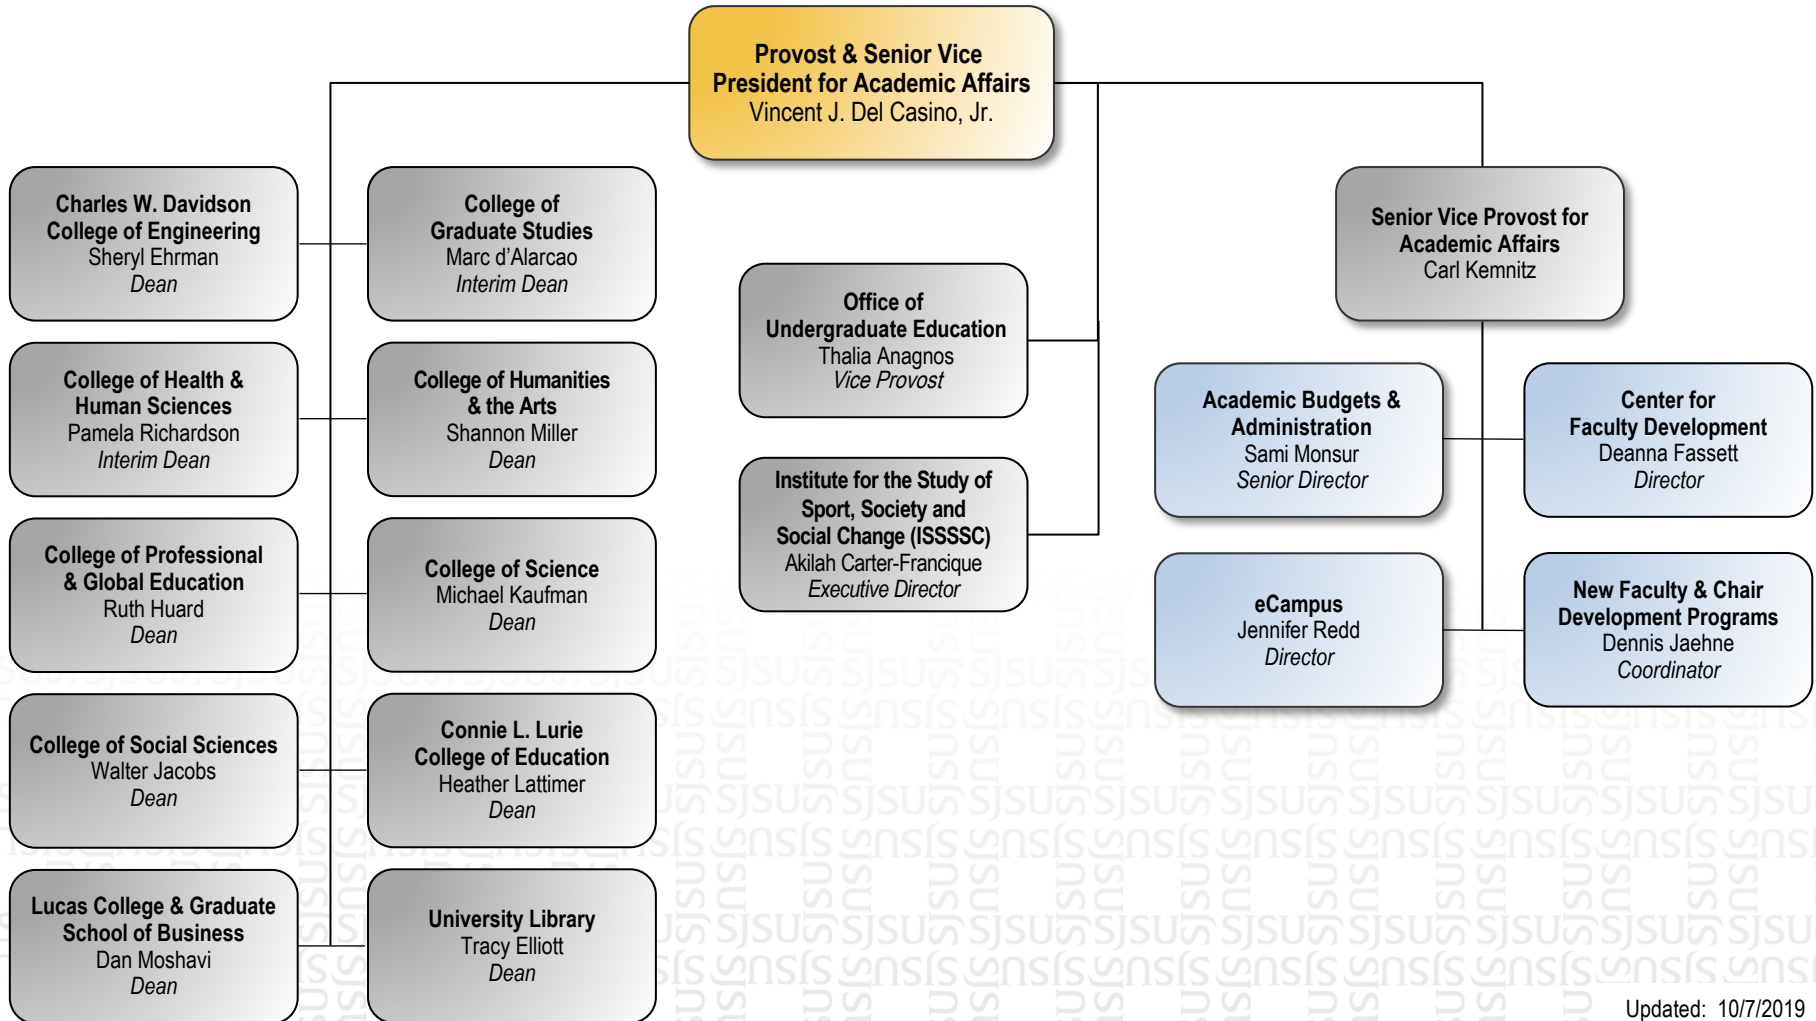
Provost & Senior Vice President for Academic Affairs
Vincent J. Del Casino, Jr.

Charles W. Davidson College of Engineering
Sheryl Ehrman
Dean

College of Graduate Studies
Marc d'Alarcao
Interim Dean

College of Health & Human Sciences
Pamela Richardson
Interim Dean

College of Humanities & the Arts
Shannon Miller
Dean

College of Professional & Global Education
Ruth Huard
Dean

College of Science
Michael Kaufman
Dean

College of Social Sciences
Walter Jacobs
Dean

Connie L. Lurie College of Education
Heather Lattimer
Dean

Lucas College & Graduate School of Business
Dan Moshavi
Dean

University Library
Tracy Elliott
Dean

Office of Undergraduate Education
Thalia Anagnos
Vice Provost

Institute for the Study of Sport, Society and Social Change (ISSSSC)
Akilah Carter-Francique
Executive Director

Senior Vice Provost for Academic Affairs
Carl Kemnitz

Academic Budgets & Administration
Sami Monsur
Senior Director

Center for Faculty Development
Deanna Fassett
Director

eCampus
Jennifer Redd
Director

New Faculty & Chair Development Programs
Dennis Jaehne
Coordinator

Updated: 10/7/2019